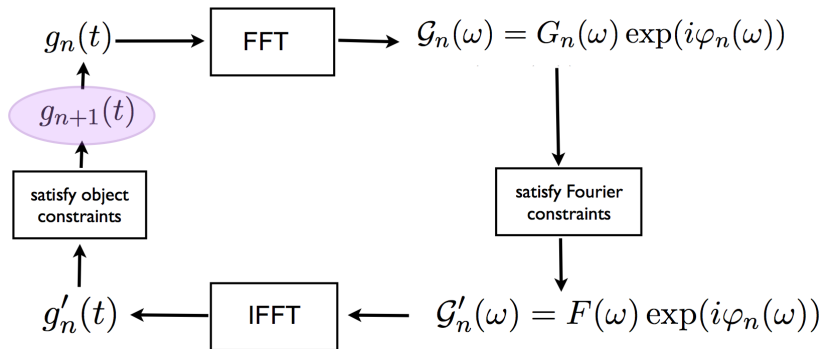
$g_n(t)$

FFT

$\mathcal{G}_n(\omega) = G_n(\omega)\exp(i\varphi_n(\omega))$

$g_{n+1}(t)$

satisfy object constraints

satisfy Fourier constraints

$g'_n(t)$

IFFT

$\mathcal{G}'_n(\omega) = F(\omega)\exp(i\varphi_n(\omega))$